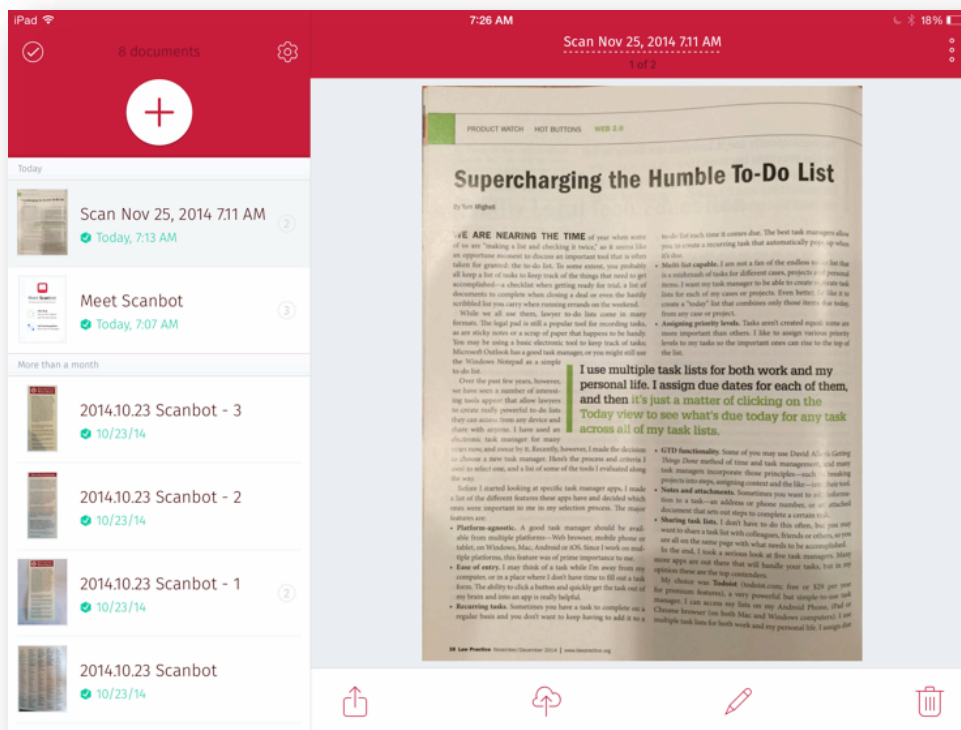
iPad

7:26 AM

18%

8 documents

Scan Nov 25, 2014 7.11 AM

1 of 2

Today

Scan Nov 25, 2014 7.11 AM

Today, 7:13 AM

2

Meet Scanbot

Today, 7:07 AM

3

More than a month

2014.10.23 Scanbot - 3

10/23/14

2014.10.23 Scanbot - 2

10/23/14

2014.10.23 Scanbot - 1

10/23/14

2

2014.10.23 Scanbot

10/23/14

PRODUCT WATCH HOT BUTTONS WEB 2.0

Supercharging the Humble To-Do List

By Tom Mighell

WE ARE NEARING THE TIME of year when some of us are "making a list and checking it twice," so it seems like an opportune moment to discuss an important tool that is often taken for granted: the to-do list. To some extent, you probably all keep a list of tasks to keep track of the things that need to get accomplished—a checklist when getting ready for trial, a list of documents to complete when closing a deal or even the hastily scribbled list you carry when running errands on the weekend.

While we all use them, lawyer to-do lists come in many formats. The legal pad is still a popular tool for recording tasks, as are sticky notes or a scrap of paper that happens to be handy. You may be using a basic electronic tool to keep track of tasks; Microsoft Outlook has a good task manager, or you might still use the Windows Notepad as a simple to-do list.

Over the past few years, however, we have seen a number of interesting tools appear that allow lawyers to create really powerful to-do lists that can access from any device and share with anyone. I have used an electronic task manager for many years now, and swear by it. Recently, however, I made the decision to choose a new task manager. Here's the process and criteria I used to select one, and a list of some of the tools I evaluated along the way.

Before I started looking at specific task manager apps, I made a list of the different features these apps have and decided which ones were important to me in my selection process. The major features are:

• Platform-agnostic. A good task manager should be available from multiple platforms—Web browser, mobile phone or tablet, on Windows, Mac, Android or iOS. Since I work on multiple platforms, this feature was of prime importance to me.

• Ease of entry. I may think of a task while I'm away from my computer, or in a place where I don't have time to fill out a task form. The ability to click a button and quickly get the task out of my brain and into an app is really helpful.

• Recurring tasks. Sometimes you have a task to complete on a regular basis and you don't want to keep having to add it to a

to-do list each time it comes due. The best task managers allow you to create a recurring task that automatically pops up when it's due.

• Multi-list capable. I am not a fan of the endless to-do list that is a mishmash of tasks for different cases, projects and personal items. I want my task manager to be able to create separate task lists for each of my cases or projects. Even better, be able to create a "today" list that combines only those items due today, from any case or project.

• Assigning priority levels. Tasks aren't created equal: some are more important than others. I like to assign various priority levels to my tasks so the important ones can rise to the top of the list.

I use multiple task lists for both work and my personal life. I assign due dates for each of them, and then it's just a matter of clicking on the Today view to see what's due today for any task across all of my task lists.

• GTD functionality. Some of you may use David Allen's Getting Things Done method of time and task management, and many task managers incorporate those principles—such as breaking projects into steps, assigning context and the like—into their tools.

• Notes and attachments. Sometimes you want to add information to a task—an address or phone number, or an attached document that sets out steps to complete a certain task.

• Sharing task lists. I don't have to do this often, but you may want to share a task list with colleagues, friends or others, so you are all on the same page with what needs to be accomplished.

In the end, I took a serious look at five task managers. Many more apps are out there that will handle your tasks, but in my opinion these are the top contenders.

My choice was Todoist (todoist.com; free or $29 per year for premium features), a very powerful but simple-to-use task manager. I can access my lists on my Android Phone, iPad or Chrome browser (on both Mac and Windows computers). I use multiple task lists for both work and my personal life. I assign due

38 Law Practice November/December 2014 | www.lawpractice.org